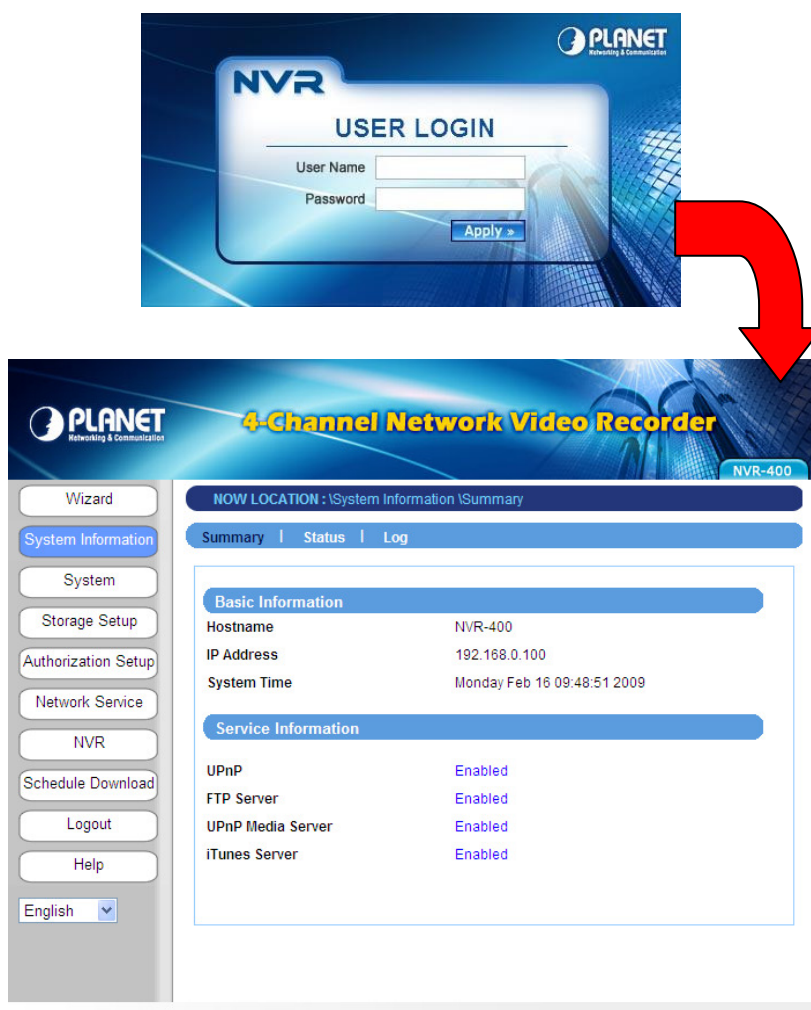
PLANET
Networking & Communication

NVR

USER LOGIN

User Name

Password

Apply »

PLANET
Networking & Communication

4-Channel Network Video Recorder

NVR-400

Wizard

System Information

System

Storage Setup

Authorization Setup

Network Service

NVR

Schedule Download

Logout

Help

English

NOW LOCATION : \System Information \Summary

Summary | Status | Log

Basic Information

| | |
|---|---|
| Hostname | NVR-400 |
| IP Address | 192.168.0.100 |
| System Time | Monday Feb 16 09:48:51 2009 |

Service Information

| | |
|---|---|
| UPnP | Enabled |
| FTP Server | Enabled |
| UPnP Media Server | Enabled |
| iTunes Server | Enabled |